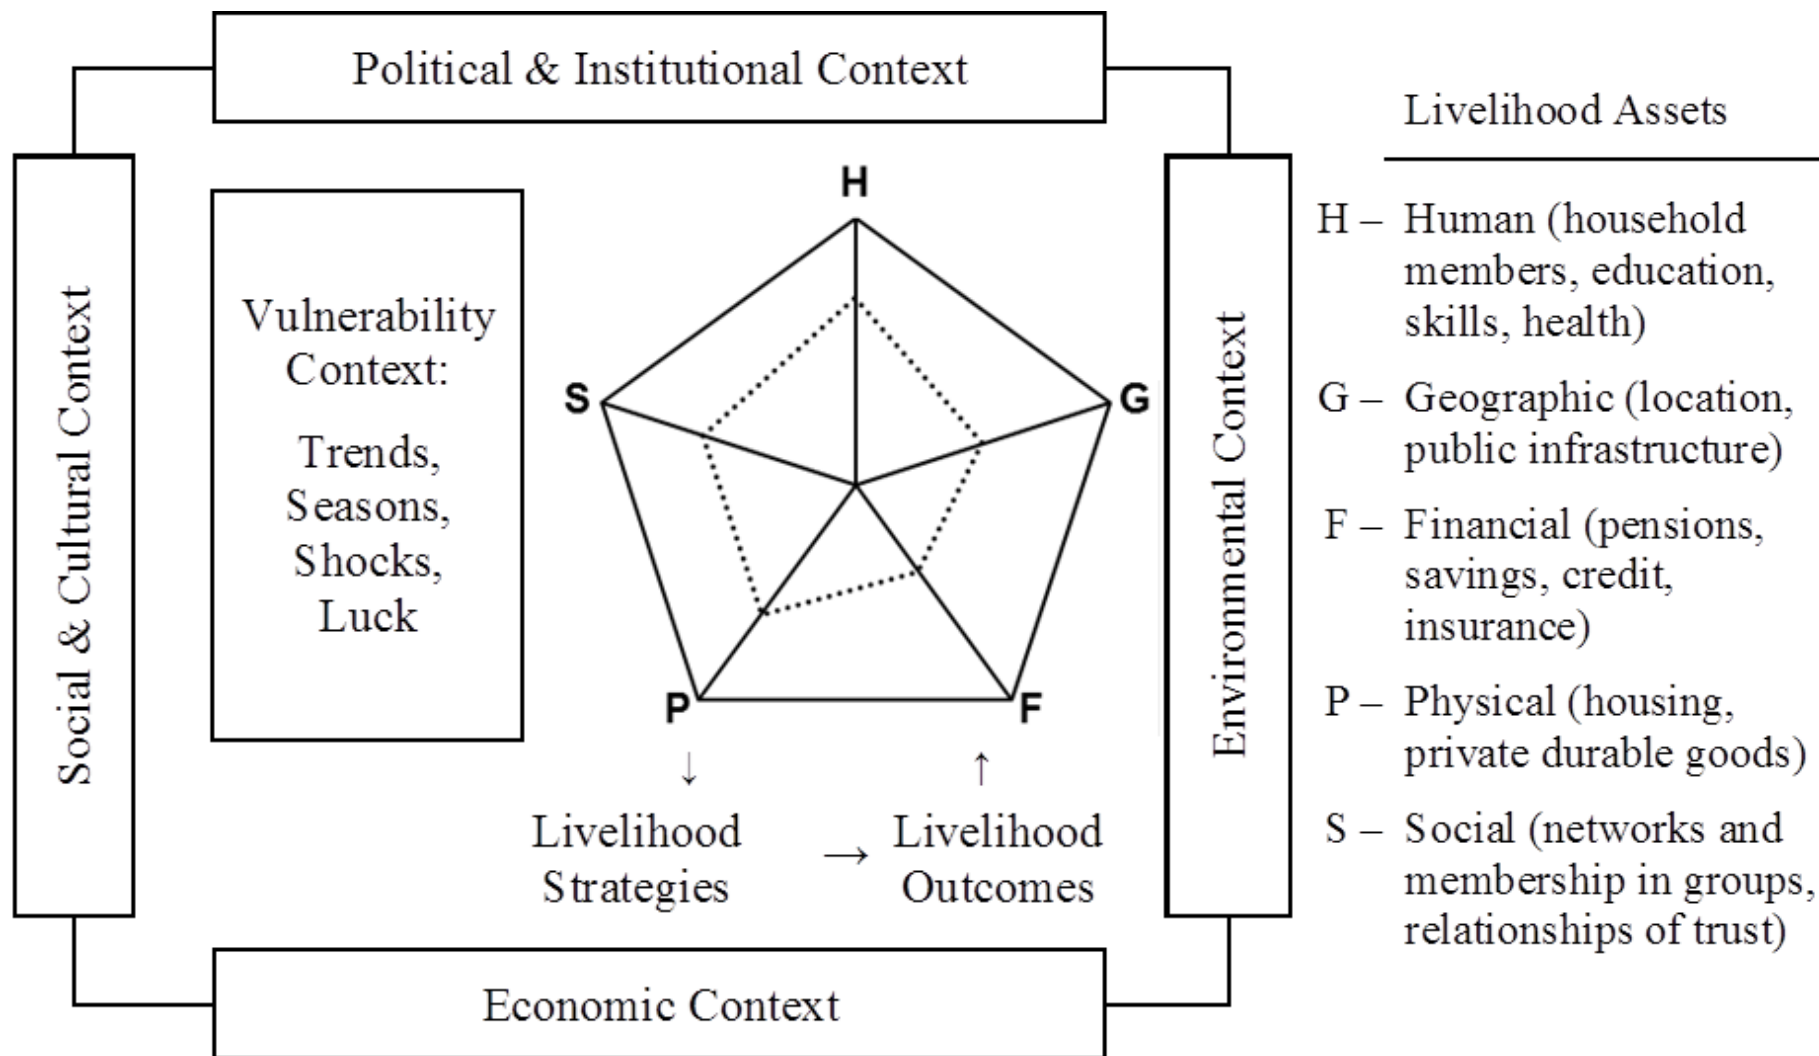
Political & Institutional Context

Social & Cultural Context

Vulnerability Context:

Trends, Seasons, Shocks, Luck

H

S

G

P

F

↓

↑

Livelihood Strategies → Livelihood Outcomes

Environmental Context

Economic Context

Livelihood Assets

H – Human (household members, education, skills, health)

G – Geographic (location, public infrastructure)

F – Financial (pensions, savings, credit, insurance)

P – Physical (housing, private durable goods)

S – Social (networks and membership in groups, relationships of trust)